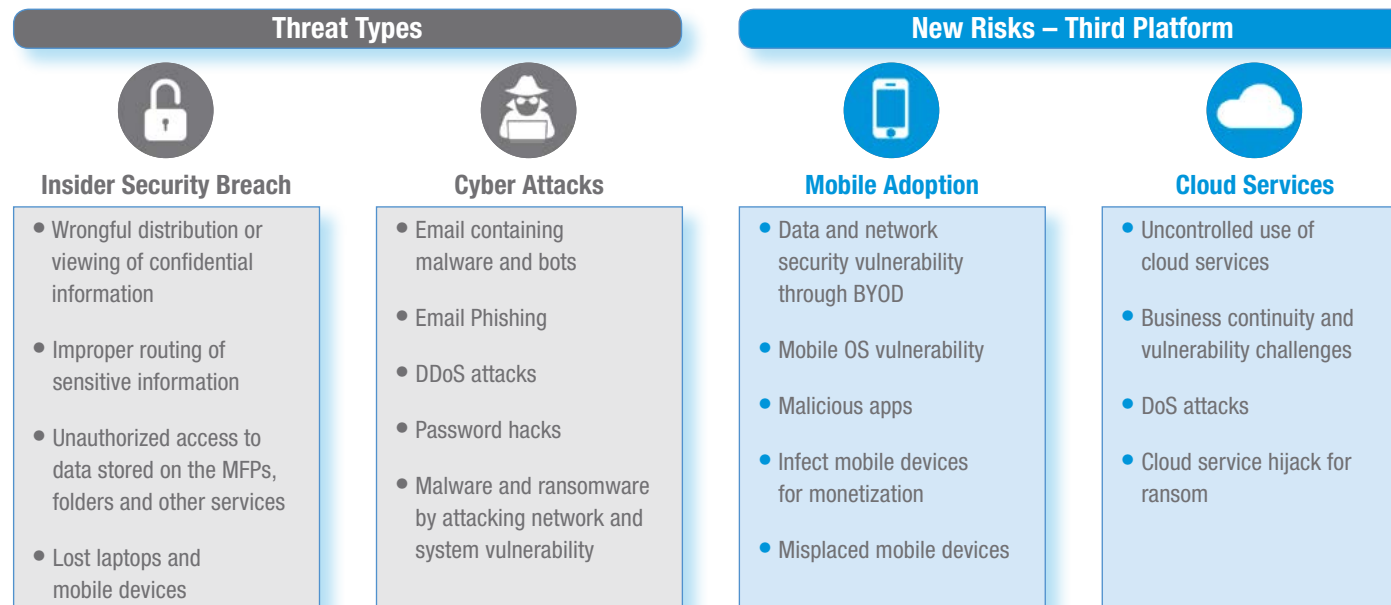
Threat Types

New Risks – Third Platform

Insider Security Breach

- Wrongful distribution or viewing of confidential information
- Improper routing of sensitive information
- Unauthorized access to data stored on the MFPs, folders and other services
- Lost laptops and mobile devices

Cyber Attacks

- Email containing malware and bots
- Email Phishing
- DDoS attacks
- Password hacks
- Malware and ransomware by attacking network and system vulnerability

Mobile Adoption

- Data and network security vulnerability through BYOD
- Mobile OS vulnerability
- Malicious apps
- Infect mobile devices for monetization
- Misplaced mobile devices

Cloud Services

- Uncontrolled use of cloud services
- Business continuity and vulnerability challenges
- DoS attacks
- Cloud service hijack for ransom